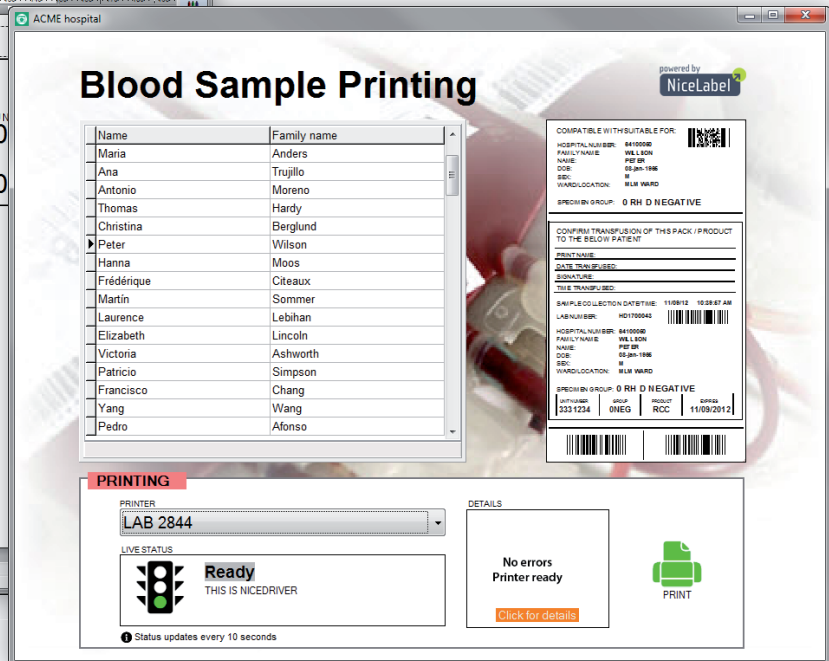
ACME hospital

Blood Sample Printing

powered by
NiceLabel

| Name | Family name |
|---|---|
| Maria | Anders |
| Ana | Trujillo |
| Antonio | Moreno |
| Thomas | Hardy |
| Christina | Berglund |
| Peter | Wilson |
| Hanna | Moos |
| Frédérique | Citeaux |
| Martín | Sommer |
| Laurence | Lebihan |
| Elizabeth | Lincoln |
| Victoria | Ashworth |
| Patricio | Simpson |
| Francisco | Chang |
| Yang | Wang |
| Pedro | Afonso |

COMPATIBLE WITH SUITABLE FOR:
HOSPITAL NUMBER: 64100060
FAMILY NAME: WILLSON
NAME: PETER
DOB: 08-jan-1966
SEX: M
WARD/LOCATION: MLM WARD
SPECIMEN GROUP: 0 RH D NEGATIVE

CONFIRM TRANSFUSION OF THIS PACK / PRODUCT TO THE BELOW PATIENT
PRINT NAME:
DATE TRANSFUSED:
SIGNATURE:
TIME TRANSFUSED:
SAMPLE COLLECTION DATE/TIME: 11/09/12 10:39:57 AM
LAB NUMBER: HD1700043
HOSPITAL NUMBER: 64100060
FAMILY NAME: WILLSON
NAME: PETER
DOB: 08-jan-1966
SEX: M
WARD/LOCATION: MLM WARD
SPECIMEN GROUP: 0 RH D NEGATIVE

| UNIT NUMBER | GROUP | PRODUCT | EXPIRES |
|---|---|---|---|
| 3331234 | 0NEG | RCC | 11/09/2012 |

PRINTING
PRINTER
LAB 2844
LIVE STATUS
Ready
THIS IS NICEDRIVER
DETAILS
No errors
Printer ready
Click for details
PRINT
Status updates every 10 seconds